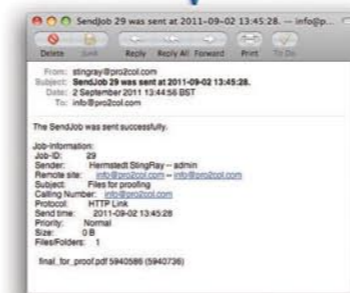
SendJob 29 was sent at 2011-09-02 13:45:28. — info@p...

Delete Junk Reply Reply All Forward Print To Do

From: stingray@pro2col.com
Subject: SendJob 29 was sent at 2011-09-02 13:45:28.
Date: 2 September 2011 13:44:56 BST
To: info@pro2col.com

The SendJob was sent successfully.

Job-Information:
Job-ID: 29
Sender: Hermstedt StingRay – admin
Remote site: info@pro2col.com – info@pro2col.com
Subject: Files for proofing
Calling Number: info@pro2col.com
Protocol: HTTP Link
Send time: 2011-09-02 13:45:28
Priority: Normal
Size: 0 B
Files/Folders: 1

final_for_proof.pdf 5940586 (5940736)